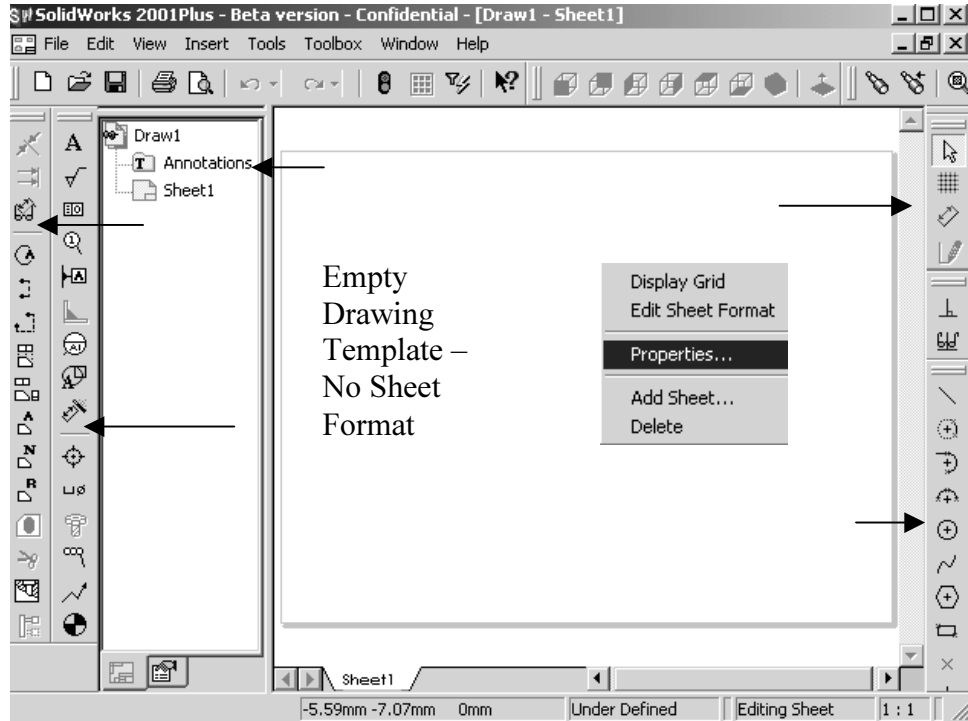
SolidWorks 2001Plus - Beta version - Confidential - [Draw1 - Sheet1]

File Edit View Insert Tools Toolbox Window Help

Draw1
Annotations
Sheet1

Empty Drawing Template – No Sheet Format

Display Grid
Edit Sheet Format
Properties...
Add Sheet...
Delete

Sheet1

-5.59mm -7.07mm 0mm | Under Defined | Editing Sheet | 1 : 1